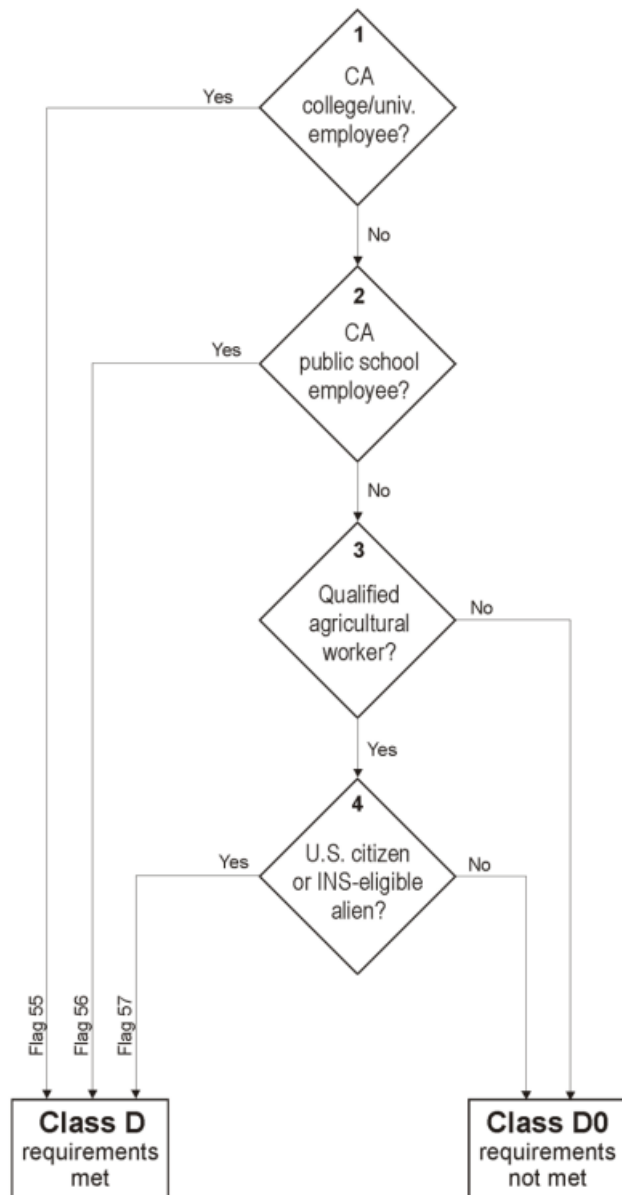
1
CA college/univ. employee?

Yes

No

2
CA public school employee?

Yes

No

3
Qualified agricultural worker?

No

Yes

4
U.S. citizen or INS-eligible alien?

Yes

No

Flag 55

Flag 56

Flag 57

**Class D**
requirements met

**Class D0**
requirements not met